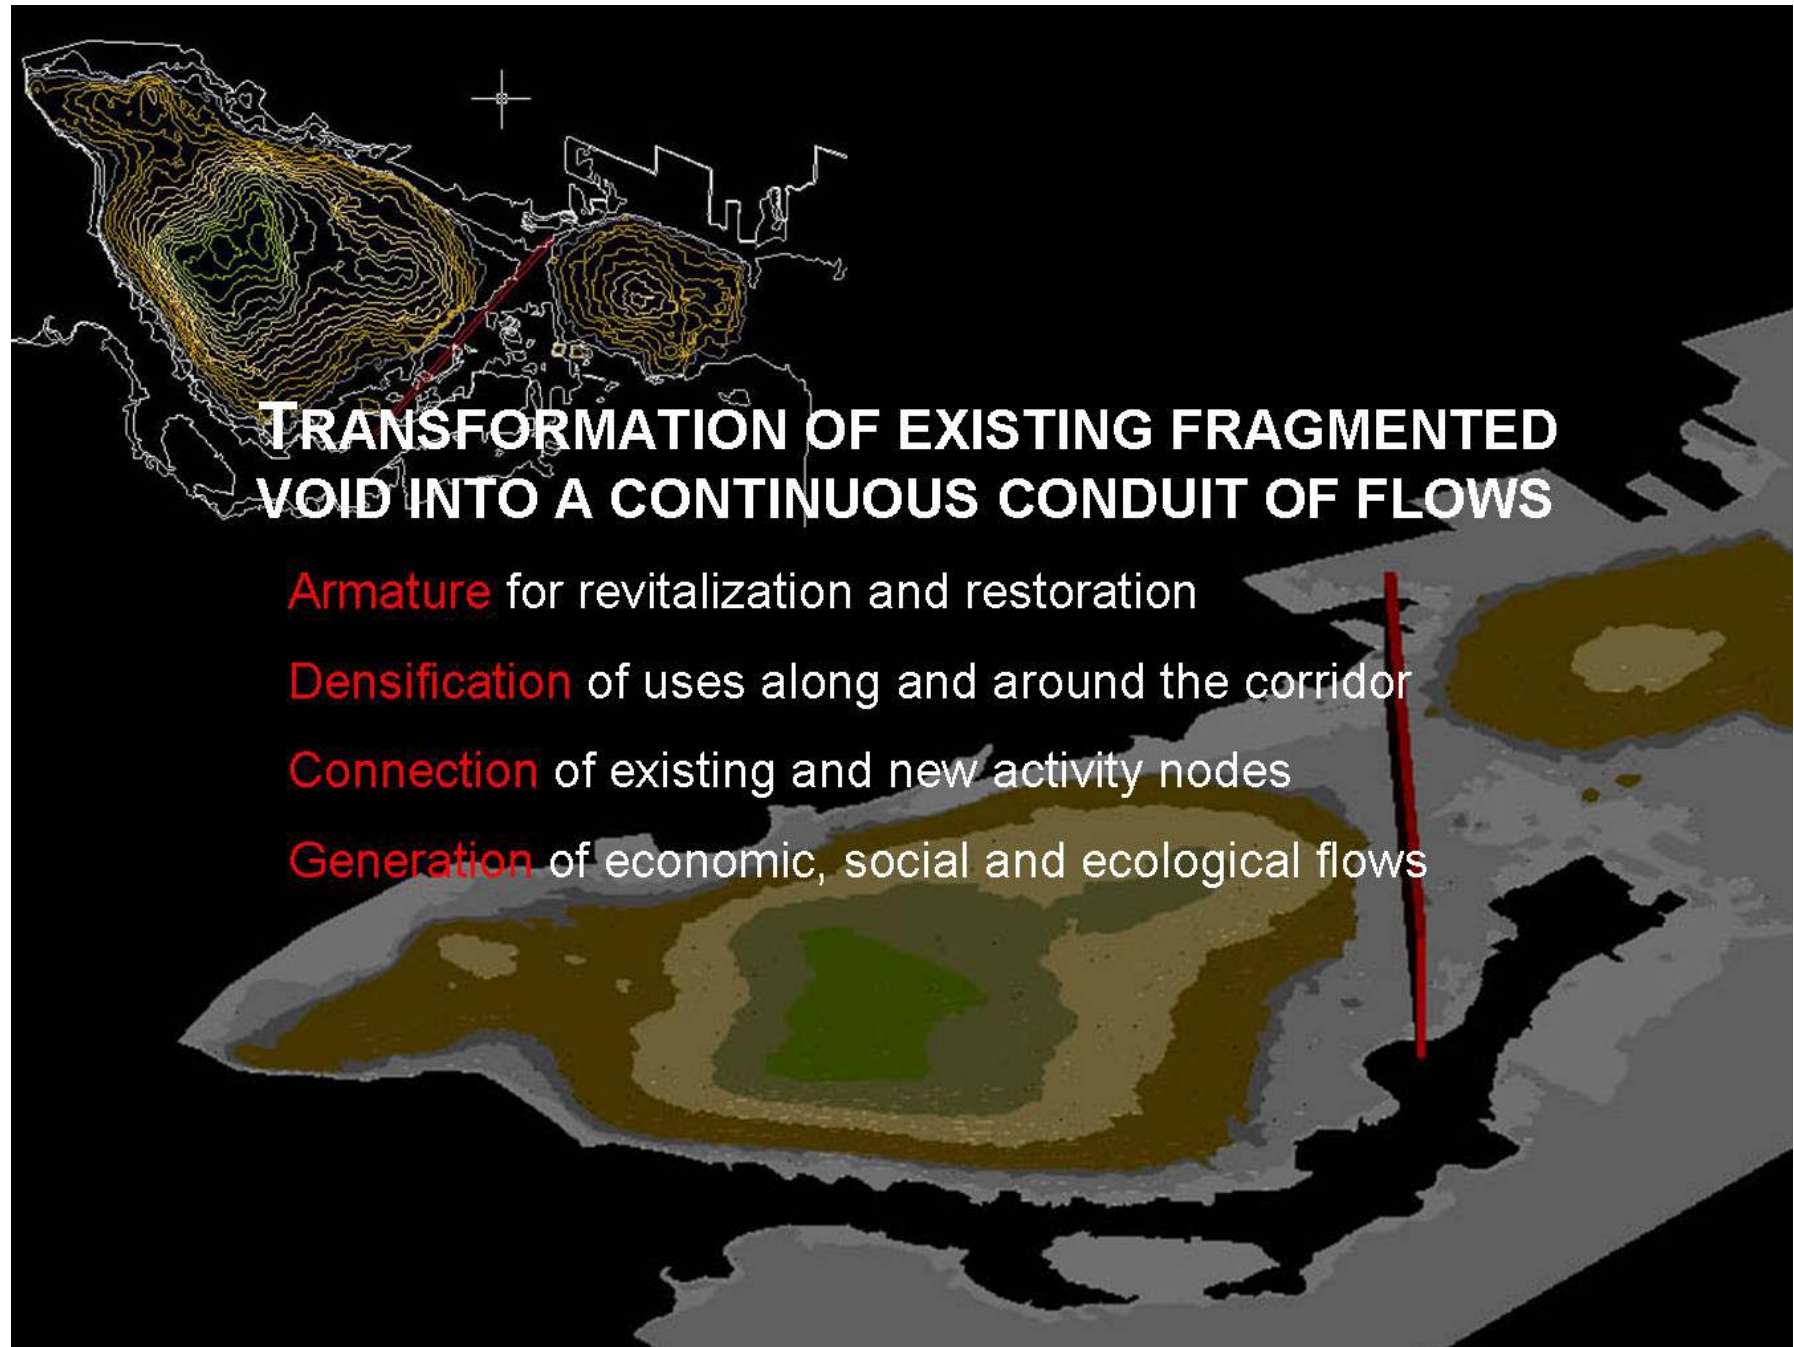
TRANSFORMATION OF EXISTING FRAGMENTED VOID INTO A CONTINUOUS CONDUIT OF FLOWS

Armature for revitalization and restoration

Densification of uses along and around the corridor

Connection of existing and new activity nodes

Generation of economic, social and ecological flows